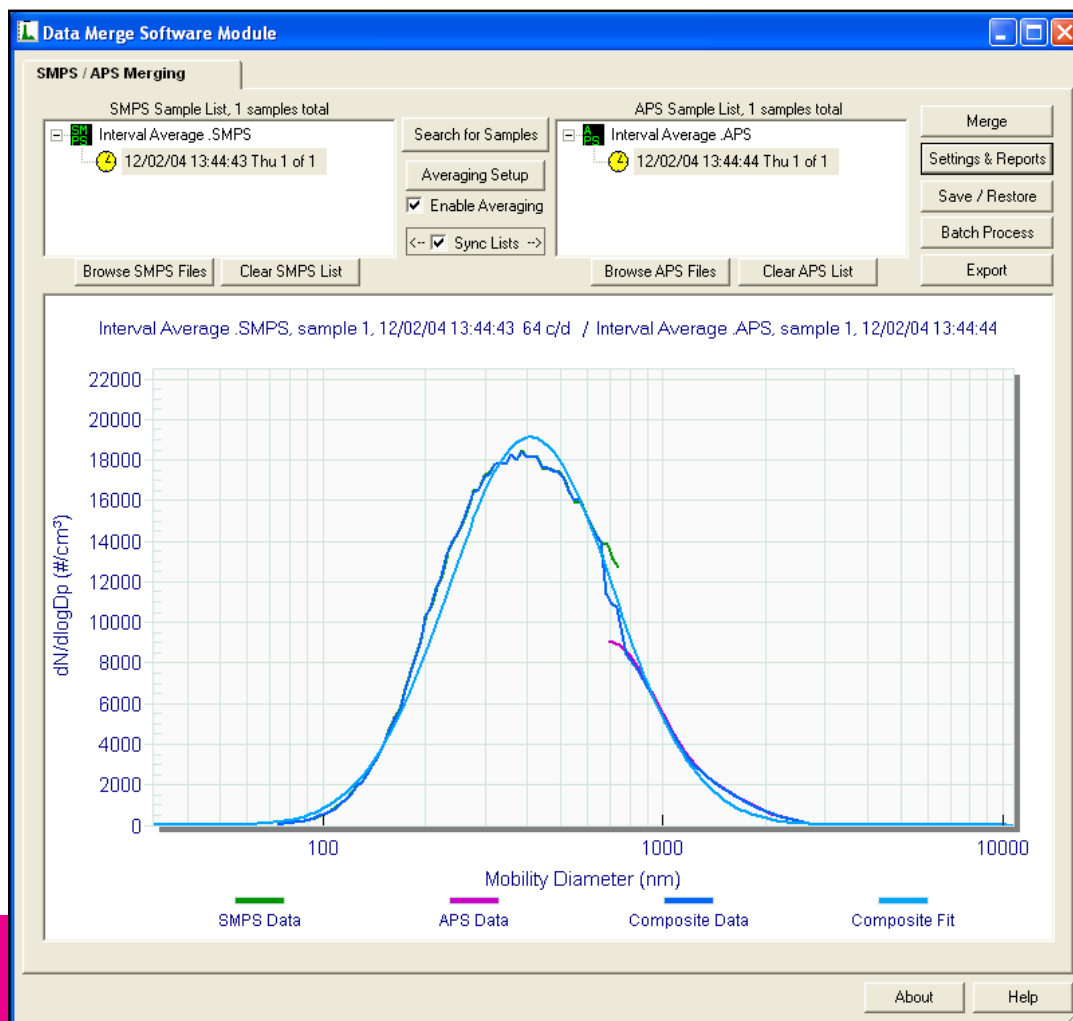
Data Merge Software Module

SMPS / APS Merging

SMPS Sample List, 1 samples total

Interval Average .SMPS

12/02/04 13:44:43 Thu 1 of 1

Search for Samples

Averaging Setup

Enable Averaging

<-- Sync Lists -->

APS Sample List, 1 samples total

Interval Average .APS

12/02/04 13:44:44 Thu 1 of 1

Merge

Settings & Reports

Save / Restore

Batch Process

Export

Browse SMPS Files

Clear SMPS List

Browse APS Files

Clear APS List

Interval Average .SMPS, sample 1, 12/02/04 13:44:43 64 c/d / Interval Average .APS, sample 1, 12/02/04 13:44:44

22000
20000
18000
16000
14000
12000
10000
8000
6000
4000
2000
0

dN/dlogDp (#/cm³)

100
1000
10000

Mobility Diameter (nm)

SMPS Data
APS Data
Composite Data
Composite Fit

About
Help